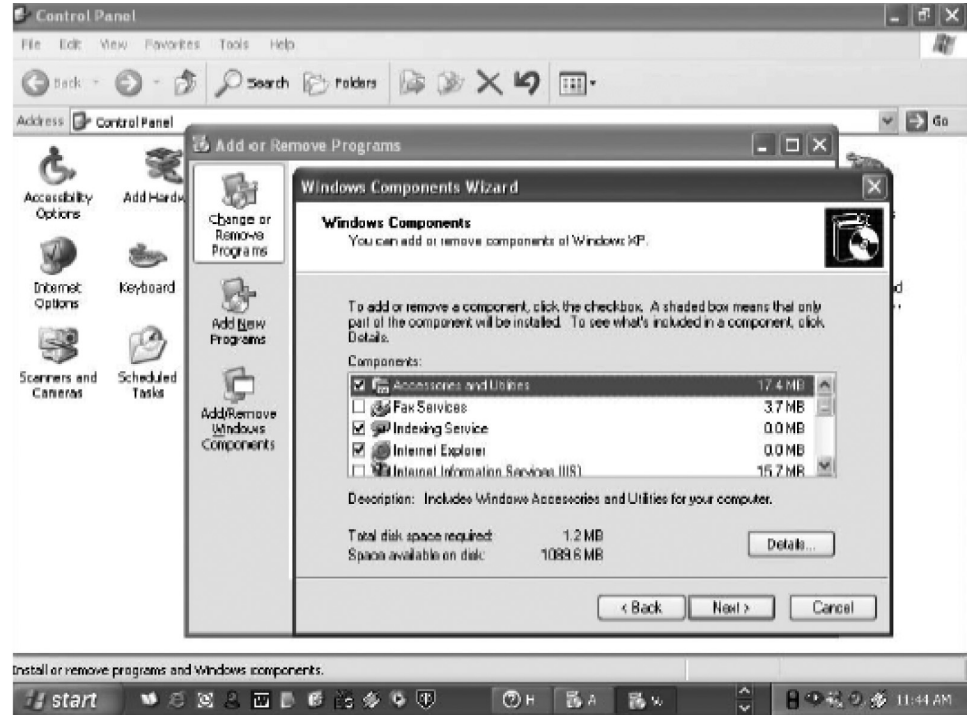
Control Panel

File Edit View Favorites Tools Help

Back Search Folders

Address Control Panel Go

Accessibility Options
Add Hardw
Internet Options
Keyboard
Scanners and Cameras
Scheduled Tasks

Add or Remove Programs

Change or Remove Programs
Add New Programs
Add/Remove Windows Components

Windows Components Wizard

Windows Components
You can add or remove components of Windows XP.

To add or remove a component, click the checkbox. A shaded box means that only part of the component will be installed. To see what's included in a component, click Details.

Components:

| | | |
|---|---|---|
| ☑ | Accessories and Utilities | 17.4 MB |
| ☐ | Fax Services | 3.7 MB |
| ☑ | Indexing Service | 0.0 MB |
| ☑ | Internet Explorer | 0.0 MB |
| ☐ | Internet Information Services (IIS) | 15.7 MB |

Description: Includes Windows Accessories and Utilities for your computer.

Total disk space required: 1.2 MB
Space available on disk: 1089.6 MB

Details...

< Back Next > Cancel

Install or remove programs and Windows components.

start H A W 11:44 AM